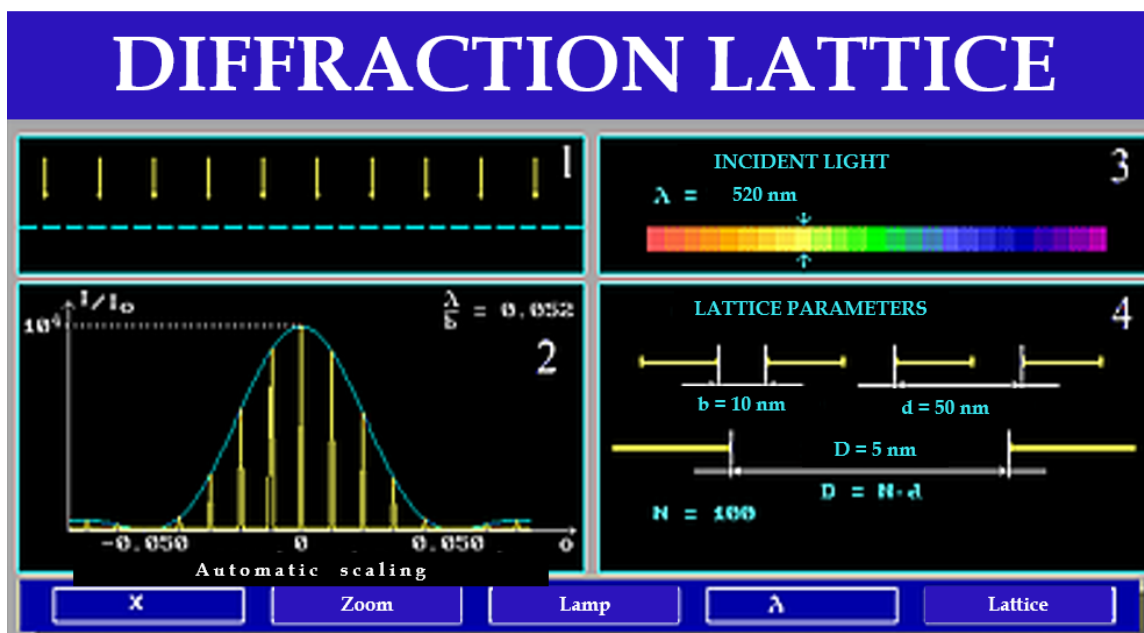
DIFFRACTION LATTICE

1

INCIDENT LIGHT

3

$\lambda$ = 520 nm

$I/I_0$

$\frac{\lambda}{b}$ = 0.052

$10^4$

2

-0.050 0 0.050 $\theta$

Automatic scaling

LATTICE PARAMETERS

4

b = 10 nm

d = 50 nm

D = 5 nm

D = N·d

N = 100

X

Zoom

Lamp

$\lambda$

Lattice